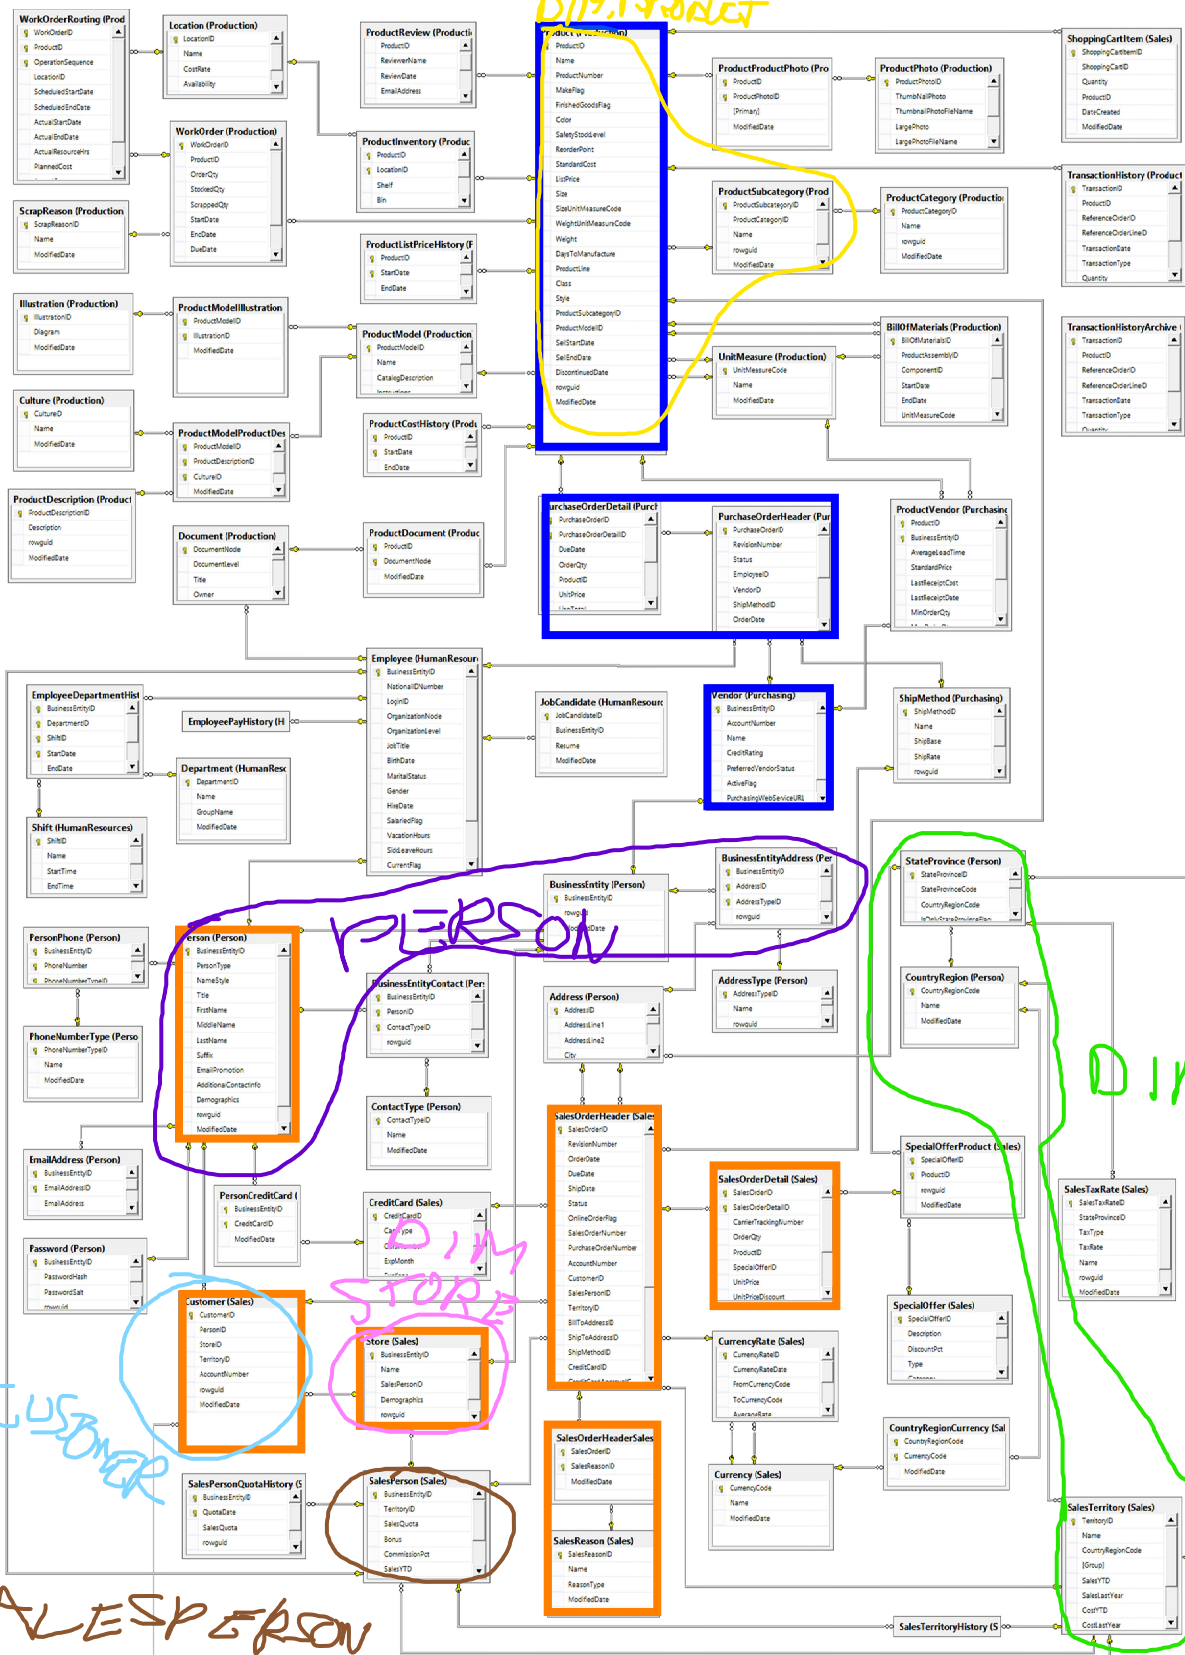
DIM PRODUCT

WorkOrderRouting (Prod
WorkOrderID
ProductID
OperationSequence
LocationID
ScheduledStartDate
ScheduledEndDate
ActualStartDate
ActualEndDate
ActualResourceHrs
PlannedCost

Location (Production)
LocationID
Name
CostRate
Availability

ProductReview (Producti
ProductID
ReviewerName
ReviewDate
EmailAddress

Product (Production)
ProductID
Name
ProductNumber
MakeFlag
FinishedGoodsFlag
Color
SafetyStockLevel
ReorderPoint
StandardCost
ListPrice
Size
SizeUnitMeasureCode
WeightUnitMeasureCode
Weight
DaysToManufacture
ProductLine
Class
Style
ProductSubcategoryID
ProductModelID
SellStartDate
SellEndDate
DiscontinuedDate
rowguid
ModifiedDate

ProductProductPhoto (Pro
ProductID
ProductPhotoID
[Primary]
ModifiedDate

ProductPhoto (Production)
ProductPhotoID
ThumbNailPhoto
ThumbnailPhotoFileName
LargePhoto
LargePhotoFileName

ShoppingCartItem (Sales)
ShoppingCartItemID
ShoppingCartID
Quantity
ProductID
DateCreated
ModifiedDate

WorkOrder (Production)
WorkOrderID
ProductID
OrderQty
StockedQty
ScrappedQty
StartDate
EndDate
DueDate

ProductInventory (Produc
ProductID
LocationID
Shelf
Bin

ScrapReason (Production
ScrapReasonID
Name
ModifiedDate

ProductListPriceHistory (F
ProductID
StartDate
EndDate

ProductSubcategory (Prod
ProductSubcategoryID
ProductCategoryID
Name
rowguid
ModifiedDate

ProductCategory (Productio
ProductCategoryID
Name
rowguid
ModifiedDate

TransactionHistory (Product
TransactionID
ProductID
ReferenceOrderID
ReferenceOrderLineID
TransactionDate
TransactionType
Quantity

Illustration (Production)
IllustrationID
Diagram
ModifiedDate

ProductModelIllustration
ProductModelID
IllustrationID
ModifiedDate

ProductModel (Production
ProductModelID
Name
CatalogDescription

BillOfMaterials (Production)
BillOfMaterialsID
ProductAssemblyID
ComponentID
StartDate
EndDate
UnitMeasureCode

UnitMeasure (Production)
UnitMeasureCode
Name
ModifiedDate

TransactionHistoryArchive
TransactionID
ProductID
ReferenceOrderID
ReferenceOrderLineID
TransactionDate
TransactionType

Culture (Production)
CultureID
Name
ModifiedDate

ProductModelProductDes
ProductModelID
ProductDescriptionID
CultureID
ModifiedDate

ProductCostHistory (Produ
ProductID
StartDate
EndDate

ProductDescription (Product
ProductDescriptionID
Description
rowguid
ModifiedDate

Document (Production)
DocumentNode
DocumentLevel
Title
Owner

ProductDocument (Produc
ProductID
DocumentNode
ModifiedDate

PurchaseOrderDetail (Purch
PurchaseOrderID
PurchaseOrderDetailID
DueDate
OrderQty
ProductID
UnitPrice

PurchaseOrderHeader (Pur
PurchaseOrderID
RevisionNumber
Status
EmployeeID
VendorID
ShipMethodID
OrderDate

ProductVendor (Purchasing
ProductID
BusinessEntityID
AverageLeadTime
StandardPrice
LastReceiptCost
LastReceiptDate
MinOrderQty

Employee (HumanResour
BusinessEntityID
NationalIDNumber
LoginID
OrganizationNode
OrganizationLevel
JobTitle
BirthDate
MaritalStatus
Gender
HireDate
SalariedFlag
VacationHours
SickLeaveHours
CurrentFlag

EmployeeDepartmentHist
BusinessEntityID
DepartmentID
ShiftID
StartDate
EndDate

EmployeePayHistory (H

Department (HumanResc
DepartmentID
Name
GroupName
ModifiedDate

JobCandidate (HumanResour
JobCandidateID
BusinessEntityID
Resume
ModifiedDate

Vendor (Purchasing)
BusinessEntityID
AccountNumber
Name
CreditRating
PreferredVendorStatus
ActiveFlag
PurchasingWebServiceURL

ShipMethod (Purchasing)
ShipMethodID
Name
ShipBase
ShipRate
rowguid

Shift (HumanResources)
ShiftID
Name
StartTime
EndTime

BusinessEntityAddress (Per
BusinessEntityID
AddressID
AddressTypeID
rowguid

BusinessEntity (Person)
BusinessEntityID
rowguid
ModifiedDate

PERSON

StateProvince (Person)
StateProvinceID
StateProvinceCode
CountryRegionCode

PersonPhone (Person)
BusinessEntityID
PhoneNumber
PhoneNumberTypeID

Person (Person)
BusinessEntityID
PersonType
NameStyle
Title
FirstName
MiddleName
LastName
Suffix
EmailPromotion
AdditionalContactInfo
Demographics
rowguid
ModifiedDate

BusinessEntityContact (Per
BusinessEntityID
PersonID
ContactTypeID
rowguid

Address (Person)
AddressID
AddressLine1
AddressLine2
City

AddressType (Person)
AddressTypeID
Name
rowguid

CountryRegion (Person)
CountryRegionCode
Name
ModifiedDate

DIM

PhoneNumberType (Perso
PhoneNumberTypeID
Name
ModifiedDate

ContactType (Person)
ContactTypeID
Name
ModifiedDate

SalesOrderHeader (Sales
SalesOrderID
RevisionNumber
OrderDate
DueDate
ShipDate
Status
OnlineOrderFlag
SalesOrderNumber
PurchaseOrderNumber
AccountNumber
CustomerID
SalesPersonID
TerritoryID
BillToAddressID
ShipToAddressID
ShipMethodID
CreditCardID

SalesOrderDetail (Sales)
SalesOrderID
SalesOrderDetailID
CarrierTrackingNumber
OrderQty
ProductID
SpecialOfferID
UnitPrice
UnitPriceDiscount

SpecialOfferProduct (Sales)
SpecialOfferID
ProductID
rowguid
ModifiedDate

EmailAddress (Person)
BusinessEntityID
EmailAddressID
EmailAddress

PersonCreditCard (
BusinessEntityID
CreditCardID
ModifiedDate

CreditCard (Sales)
CreditCardID
CardType
CardNumber
ExpMonth

DIM STORE

SalesTaxRate (Sales)
SalesTaxRateID
StateProvinceID
TaxType
TaxRate
Name
rowguid
ModifiedDate

Password (Person)
BusinessEntityID
PasswordHash
PasswordSalt

SpecialOffer (Sales)
SpecialOfferID
Description
DiscountPct
Type

Customer (Sales)
CustomerID
PersonID
StoreID
TerritoryID
AccountNumber
rowguid
ModifiedDate

Store (Sales)
BusinessEntityID
Name
SalesPersonID
Demographics
rowguid

CurrencyRate (Sales)
CurrencyRateID
CurrencyRateDate
FromCurrencyCode
ToCurrencyCode

CUSTOMER

CountryRegionCurrency (Sal
CountryRegionCode
CurrencyCode
ModifiedDate

SalesOrderHeaderSales
SalesOrderID
SalesReasonID
ModifiedDate

SalesPersonQuotaHistory (S
BusinessEntityID
QuotaDate
SalesQuota
rowguid

SalesPerson (Sales)
BusinessEntityID
TerritoryID
SalesQuota
Bonus
CommissionPct
SalesYTD

Currency (Sales)
CurrencyCode
Name
ModifiedDate

SalesReason (Sales)
SalesReasonID
Name
ReasonType
ModifiedDate

SalesTerritory (Sales)
TerritoryID
Name
CountryRegionCode
[Group]
SalesYTD
SalesLastYear
CostYTD
CostLastYear

SALESPERSON

SalesTerritoryHistory (S